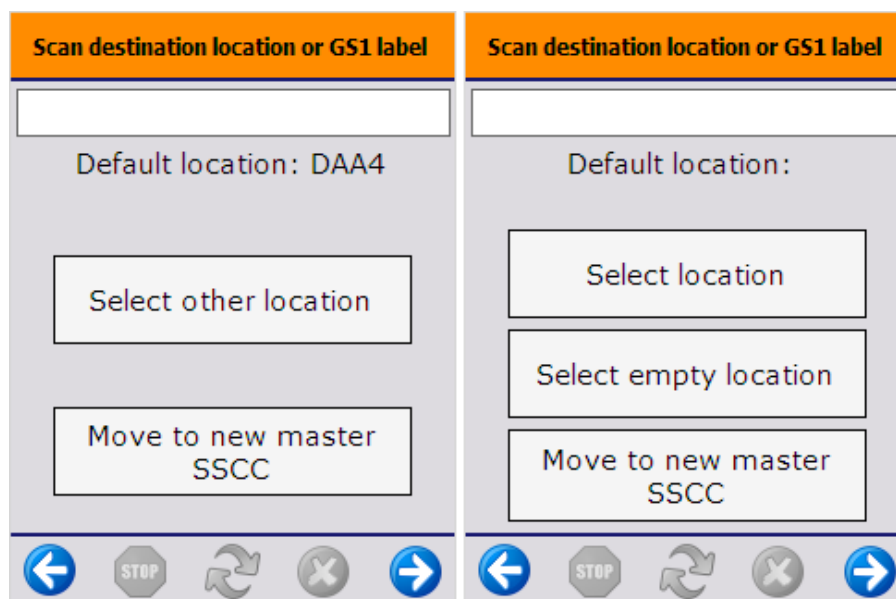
Scan destination location or GS1 label

Default location: DAA4

Select other location

Move to new master SSCC

STOP

Scan destination location or GS1 label

Default location:

Select location

Select empty location

Move to new master SSCC

STOP